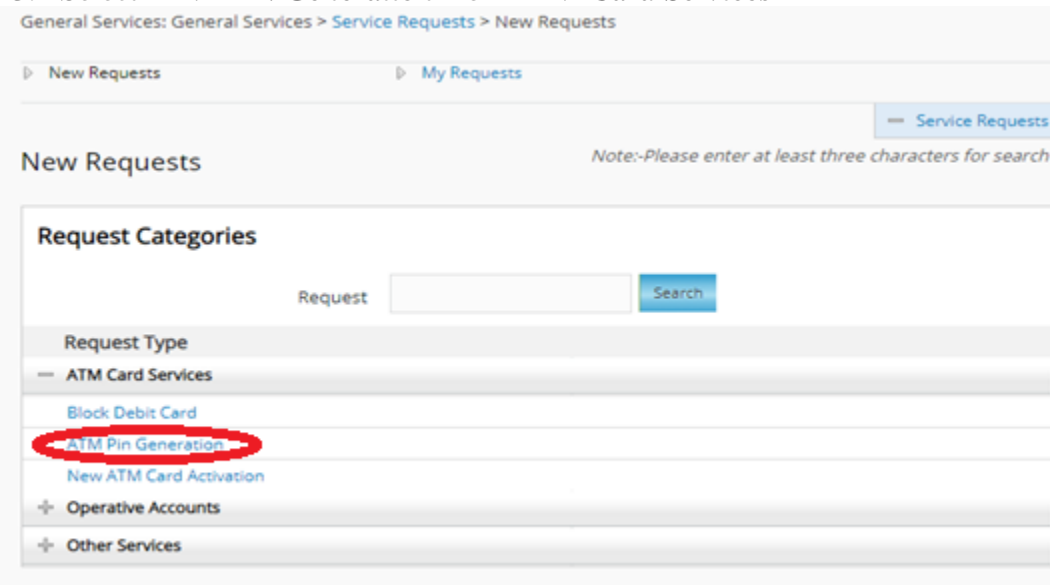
General Services: General Services > Service Requests > New Requests

New Requests

My Requests

— Service Requests

New Requests

Note:-Please enter at least three characters for search

Request Categories

Request

Search

Request Type

— ATM Card Services

Block Debit Card

ATM Pin Generation

New ATM Card Activation

+ Operative Accounts

+ Other Services